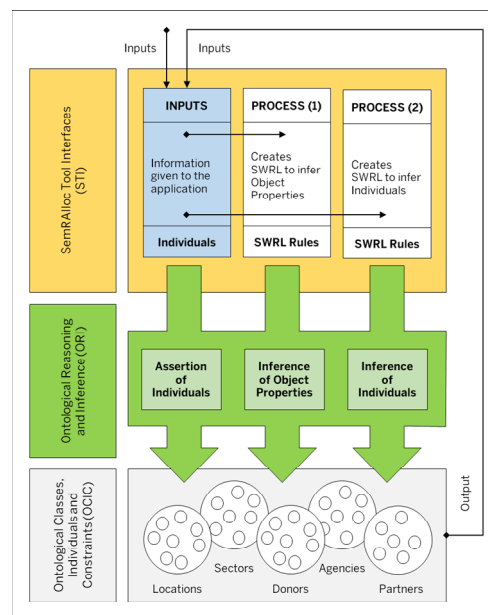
Inputs

Inputs

SemRAlloc Tool Interfaces (STI)

INPUTS

Information given to the application

Individuals

PROCESS (1)

Creates SWRL to infer Object Properties

SWRL Rules

PROCESS (2)

Creates SWRL to infer Individuals

SWRL Rules

Ontological Reasoning and Inference (ORI)

Assertion of Individuals

Inference of Object Properties

Inference of Individuals

Ontological Classes, Individuals and Constraints (OCIC)

Locations

Sectors

Donors

Agencies

Partners

Output